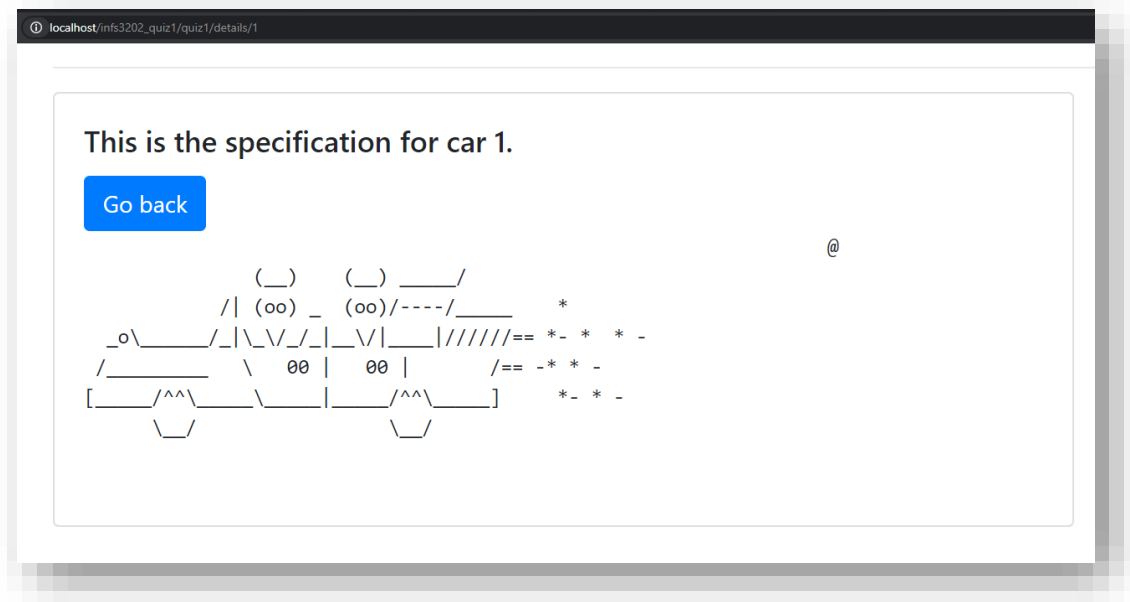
localhost/infs3202_quiz1/quiz1/details/1

This is the specification for car 1.

Go back

```
                                                  @
              (__)    (__) _____/
          /| (oo) _  (oo)/----/_____    *
  _o\______/_|\_\/_/_|__\/|____|//////== *- *  * -
 /_________   \   00 |   00 |       /== -* * -
[______/^^\_____\_____|_____/^^\_____]     *- * -
      \__/                  \__/
```